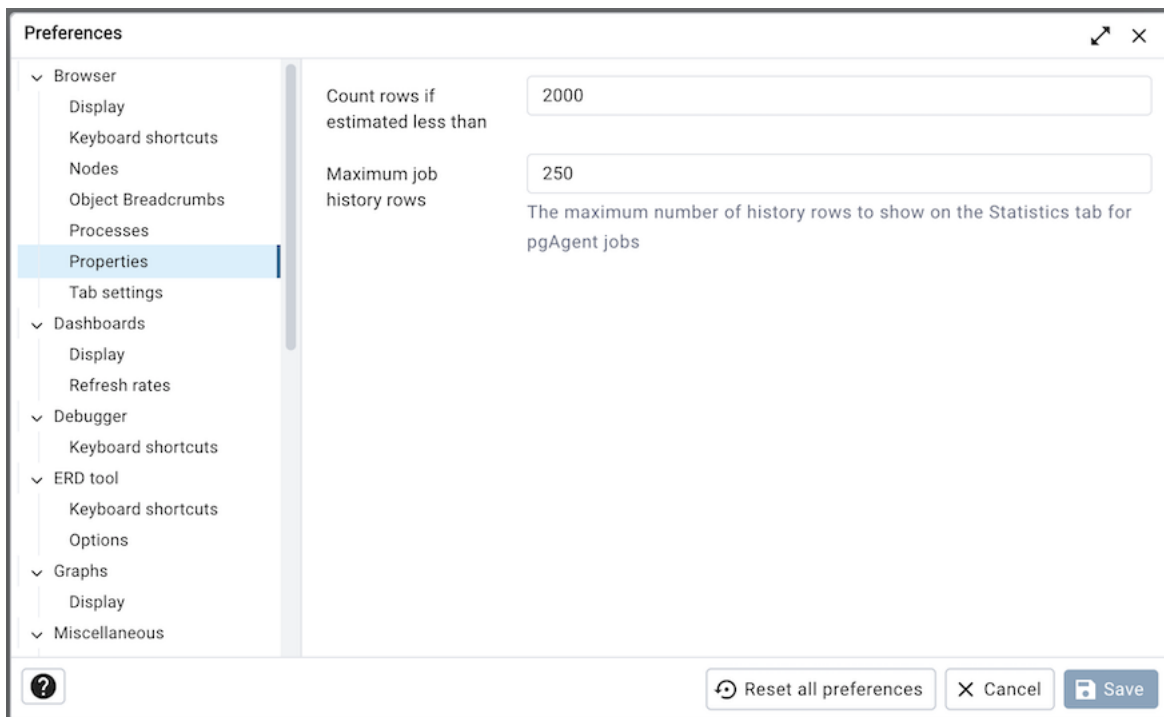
Preferences

Browser
Display
Keyboard shortcuts
Nodes
Object Breadcrumbs
Processes
Properties
Tab settings
Dashboards
Display
Refresh rates
Debugger
Keyboard shortcuts
ERD tool
Keyboard shortcuts
Options
Graphs
Display
Miscellaneous

Count rows if estimated less than
2000

Maximum job history rows
250
The maximum number of history rows to show on the Statistics tab for pgAgent jobs

?
Reset all preferences
Cancel
Save